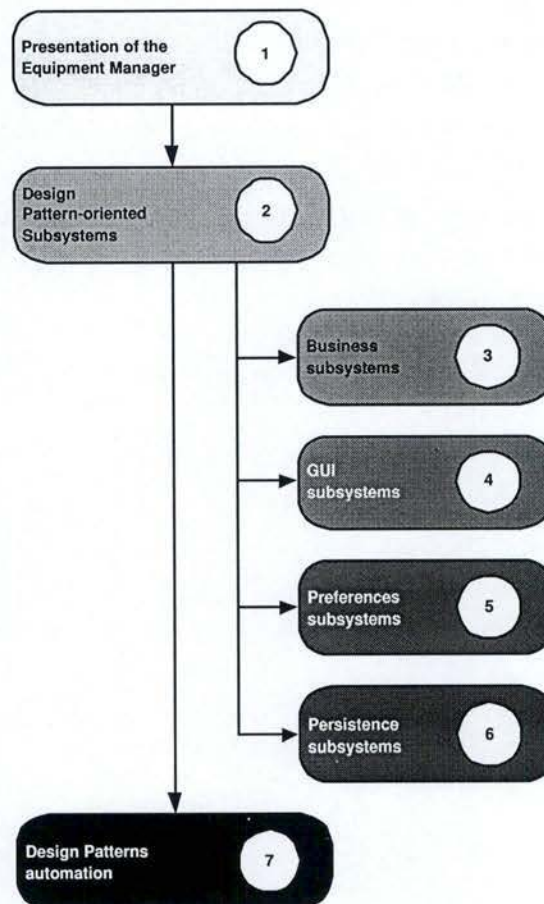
Presentation of the Equipment Manager

1

Design Pattern-oriented Subsystems

2

Business subsystems

3

GUI subsystems

4

Preferences subsystems

5

Persistence subsystems

6

Design Patterns automation

7